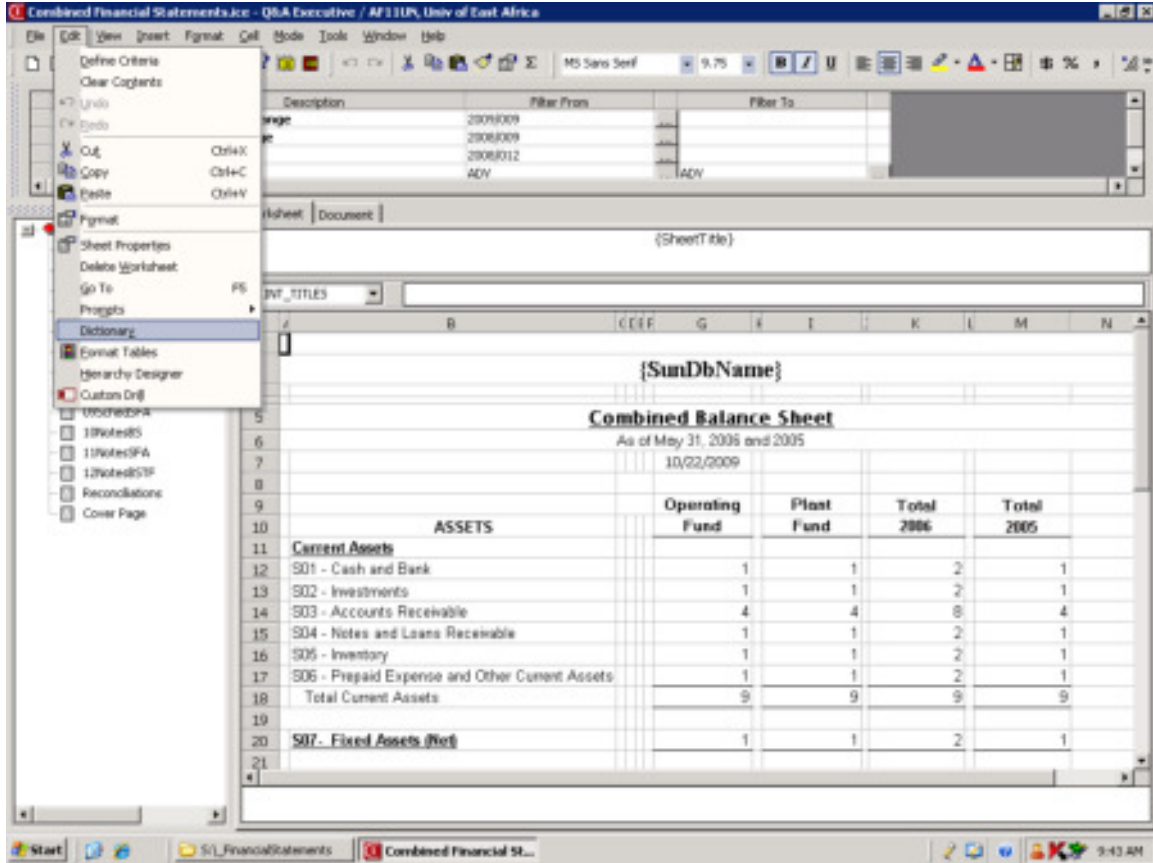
Combined Financial Statements.ice - Q&A Executive / AF11UP, Univ of East Africa

File Edit View Insert Format Cell Mode Tools Window Help

MS Sans Serif 9.75 B I U $ %

Define Criteria
Clear Contents
Undo
Redo
Cut Ctrl+X
Copy Ctrl+C
Paste Ctrl+V
Format
Sheet Properties
Delete Worksheet
Go To F5
Prompts
Dictionary
Format Tables
Hierarchy Designer
Custom Drill

| Description | Filter From | Filter To |
|---|---|---|
| ange | 2009/009 | |
| e | 2008/009 | |
| | 2008/012 | |
| | ADV | ADV |

orksheet Document

{SheetTitle}

INT_TITLES

09SchedSFA
10NotesBS
11NotesSFA
12NotesBSTF
Reconciliations
Cover Page

| | B | C D E F | G | H | I | J | K | L | M | N |
|---|---|---|---|---|---|---|---|---|---|---|
| | {SunDbName} | | | | | | | | | |
| 5 | Combined Balance Sheet | | | | | | | | | |
| 6 | As of May 31, 2006 and 2005 | | | | | | | | | |
| 7 | | | 10/22/2009 | | | | | | | |
| 8 | | | | | | | | | | |
| 9 | | | Operating | | Plant | | Total | | Total | |
| 10 | ASSETS | | Fund | | Fund | | 2006 | | 2005 | |
| 11 | Current Assets | | | | | | | | | |
| 12 | S01 - Cash and Bank | | 1 | | 1 | | 2 | | 1 | |
| 13 | S02 - Investments | | 1 | | 1 | | 2 | | 1 | |
| 14 | S03 - Accounts Receivable | | 4 | | 4 | | 8 | | 4 | |
| 15 | S04 - Notes and Loans Receivable | | 1 | | 1 | | 2 | | 1 | |
| 16 | S05 - Inventory | | 1 | | 1 | | 2 | | 1 | |
| 17 | S06 - Prepaid Expense and Other Current Assets | | 1 | | 1 | | 2 | | 1 | |
| 18 | Total Current Assets | | 9 | | 9 | | 9 | | 9 | |
| 19 | | | | | | | | | | |
| 20 | S07- Fixed Assets (Net) | | 1 | | 1 | | 2 | | 1 | |
| 21 | | | | | | | | | | |

Start S:\_FinancialStatements Combined Financial St... 9:43 AM